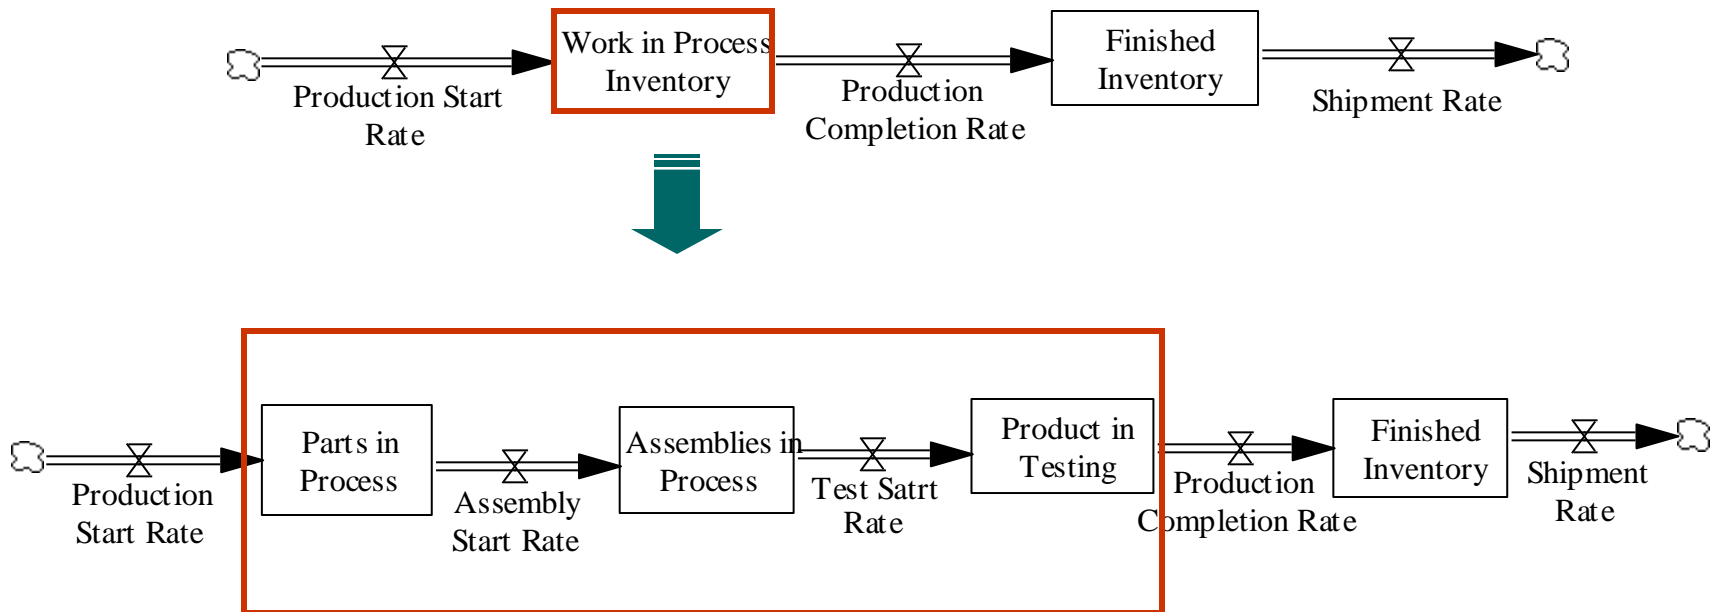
Production Start Rate

Work in Process Inventory

Production Completion Rate

Finished Inventory

Shipment Rate

Production Start Rate

Parts in Process

Assembly Start Rate

Assemblies in Process

Test Satrt Rate

Product in Testing

Production Completion Rate

Finished Inventory

Shipment Rate